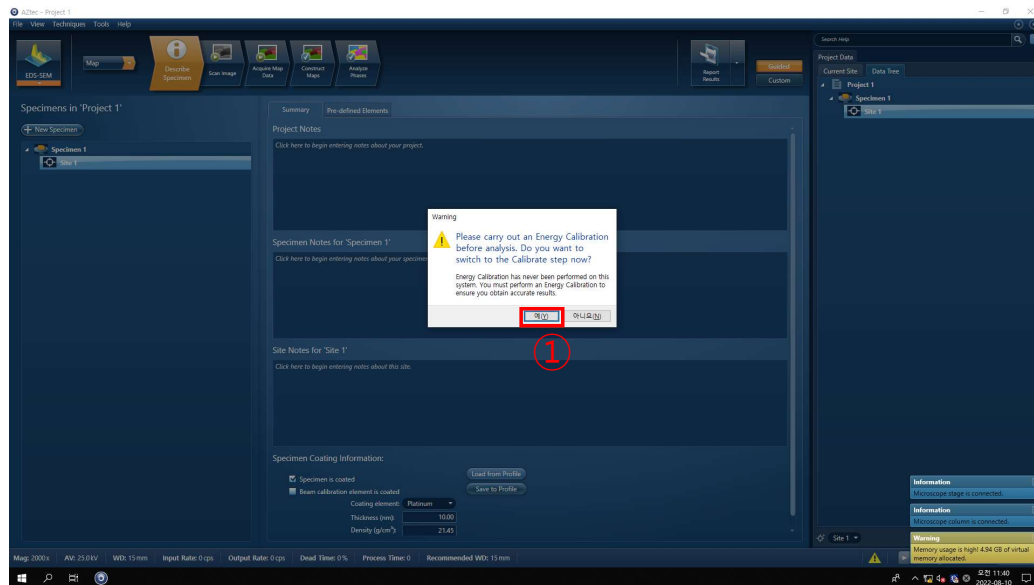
AZtec - Project 1

File View Techniques Tools Help

EDS-SEM

Map

Describe Specimen

Scan Image

Acquire Map Data

Construct Maps

Analyze Phases

Report Results

Guided

Custom

Search Help

Project Data

Current Site Data Tree

Project 1

Specimen 1

Site 1

Specimens in 'Project 1'

New Specimen

Specimen 1

Site 1

Summary Pre-defined Elements

Project Notes

Click here to begin entering notes about your project.

Specimen Notes for 'Specimen 1'

Click here to begin entering notes about your specimen.

Warning

Please carry out an Energy Calibration before analysis. Do you want to switch to the Calibrate step now?

Energy Calibration has never been performed on this system. You must perform an Energy Calibration to ensure you obtain accurate results.

예(Y) 아니오(N)

①

Site Notes for 'Site 1'

Click here to begin entering notes about this site.

Specimen Coating Information:

Specimen is coated

Beam calibration element is coated

Coating element: Platinum

Thickness (nm): 10.00

Density (g/cm³): 21.45

Load from Profile

Save to Profile

Site 1

Information
Microscope stage is connected.

Information
Microscope column is connected.

Warning
Memory usage is high! 4.94 GB of virtual memory allocated.

Mag: 2000x AV: 23.0 kV WD: 15 mm Input Rate: 0 cps Output Rate: 0 cps Dead Time: 0% Process Time: 0 Recommended WD: 15 mm

오전 11:40
2022-08-10